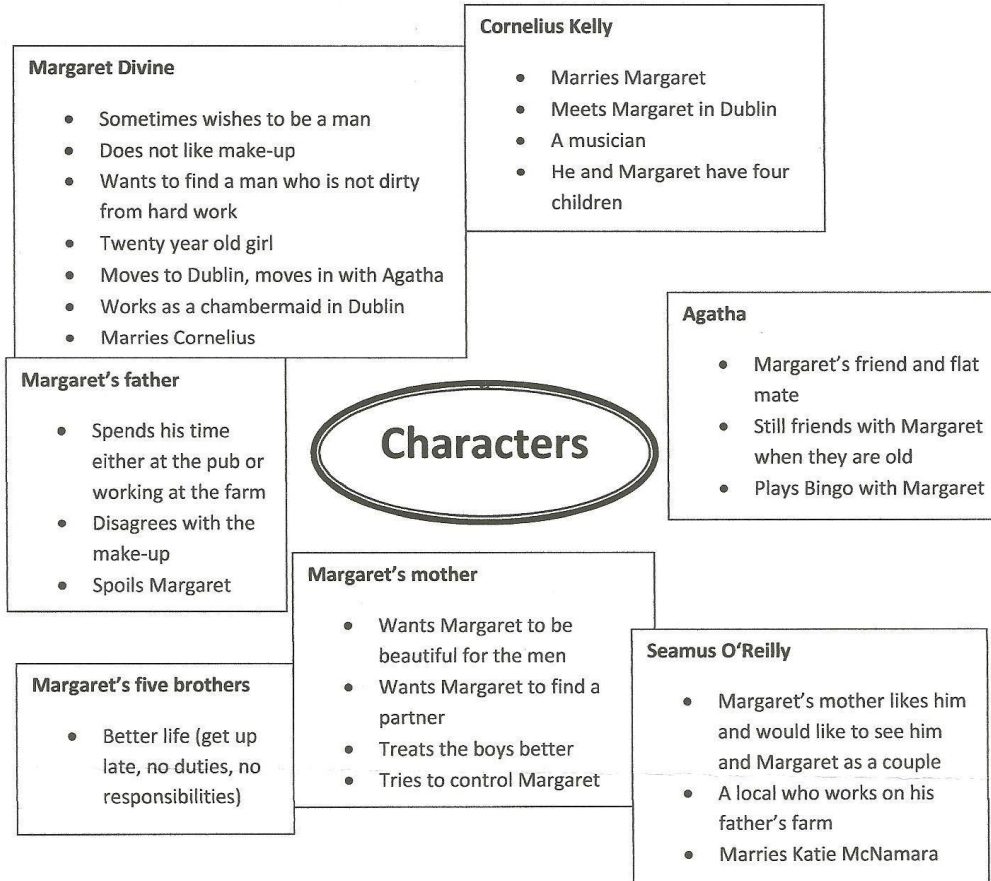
Cornelius Kelly

- Marries Margaret
- Meets Margaret in Dublin
- A musician
- He and Margaret have four children

Margaret Divine

- Sometimes wishes to be a man
- Does not like make-up
- Wants to find a man who is not dirty from hard work
- Twenty year old girl
- Moves to Dublin, moves in with Agatha
- Works as a chambermaid in Dublin
- Marries Cornelius

Margaret's father

- Spends his time either at the pub or working at the farm
- Disagrees with the make-up
- Spoils Margaret

Characters

Agatha

- Margaret's friend and flat mate
- Still friends with Margaret when they are old
- Plays Bingo with Margaret

Margaret's mother

- Wants Margaret to be beautiful for the men
- Wants Margaret to find a partner
- Treats the boys better
- Tries to control Margaret

Margaret's five brothers

- Better life (get up late, no duties, no responsibilities)

Seamus O'Reilly

- Margaret's mother likes him and would like to see him and Margaret as a couple
- A local who works on his father's farm
- Marries Katie McNamara